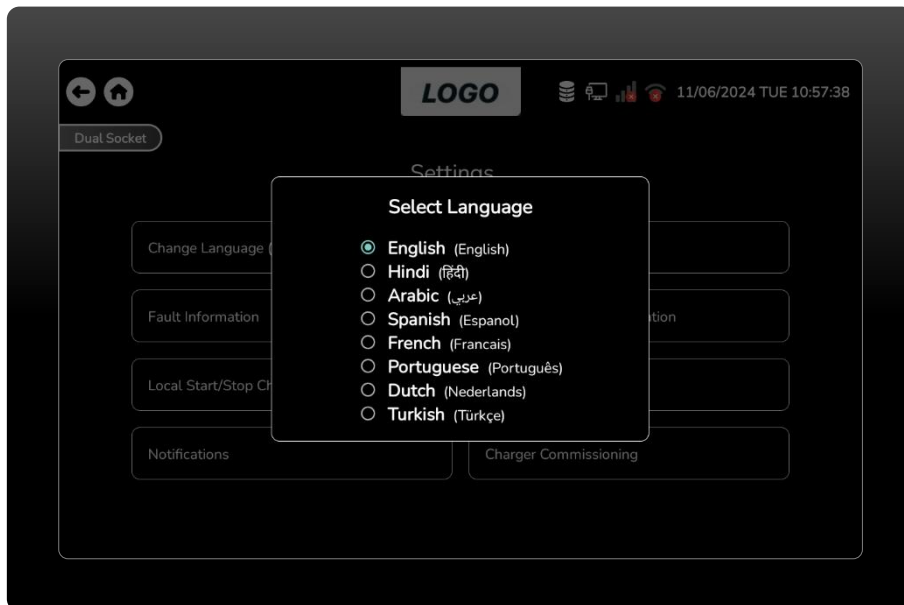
LOGO

11/06/2024 TUE 10:57:38

Dual Socket

Settings

Select Language

English (English)
Hindi (हिंदी)
Arabic (عربي)
Spanish (Espanol)
French (Francais)
Portuguese (Português)
Dutch (Nederlands)
Turkish (Türkçe)

Change Language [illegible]

Fault Information

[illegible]ation

Local Start/Stop Ch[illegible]

Notifications

Charger Commissioning